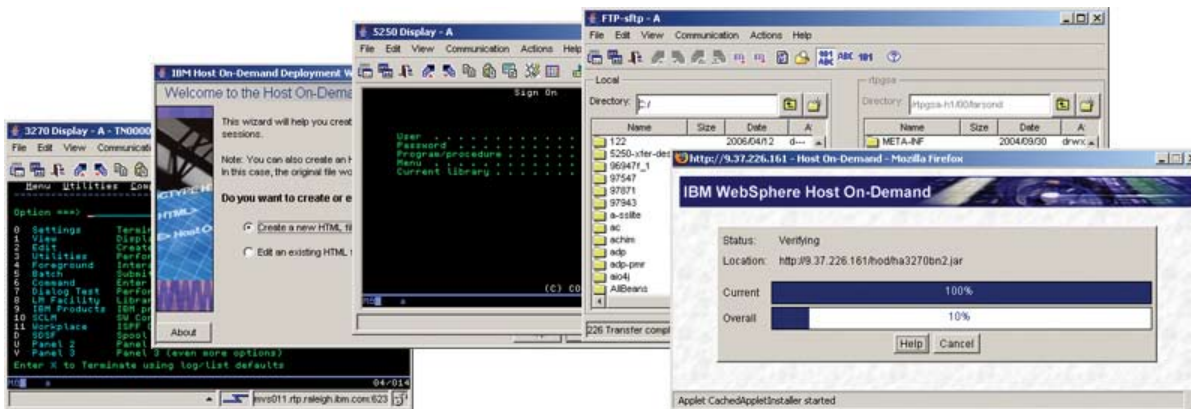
3270 Display - A - TN0000
File Edit View Communicati
Menu Utilities Com
Option ===>
0 Settings Termi
1 View Displ
2 Edit Create
3 Utilities Perfor
4 Foreground Inter
5 Batch Submit
6 Command Enter
7 Dialog Test Perfor
8 LM Facility Librar
9 IBM Products IBM pr
10 SCLM SW Con
11 Workplace ISPF O
S SDSF Spool
V Panel 2 Panel
W Panel 3 Panel 3 (even more options)
Enter X to Terminate using log/list defaults
04/014
mvs011.rtp.raleigh.ibm.com:623

IBM Host On-Demand Deployment W
Welcome to the Host On-Demand
This wizard will help you creat sessions.
Note: You can also create an H In this case, the original file wo
Do you want to create or e
Create a new HTML fil
Edit an existing HTML
About

5250 Display - A
File Edit View Communication Actions Help
Sign On
User . . . . . . . . . .
Password . . . . . . . .
Program/procedure . . . .
Menu . . . . . . . . . .
Current library . . . . .
(C) CO

FTP-sftp - A
File Edit View Communication Actions Help
Local
Directory: C:/
Name Size Date A
122 2006/04/12 d---
5250-xfer-des
96947f_1
97547
97871
97943
a-sslite
ac
achim
adp
adp-pmr
aio4j
AllBeans
226 Transfer compl
rtpgsa
Directory: /rtpgsa-h1/00/farsond
Name Size Date A
META-INF 2004/09/30 drwx

http://9.37.226.161 - Host On-Demand - Mozilla Firefox
IBM WebSphere Host On-Demand
Status: Verifying
Location: http://9.37.226.161/hod/ha3270bn2.jar
Current 100%
Overall 10%
Help Cancel
Applet CachedAppletInstaller started